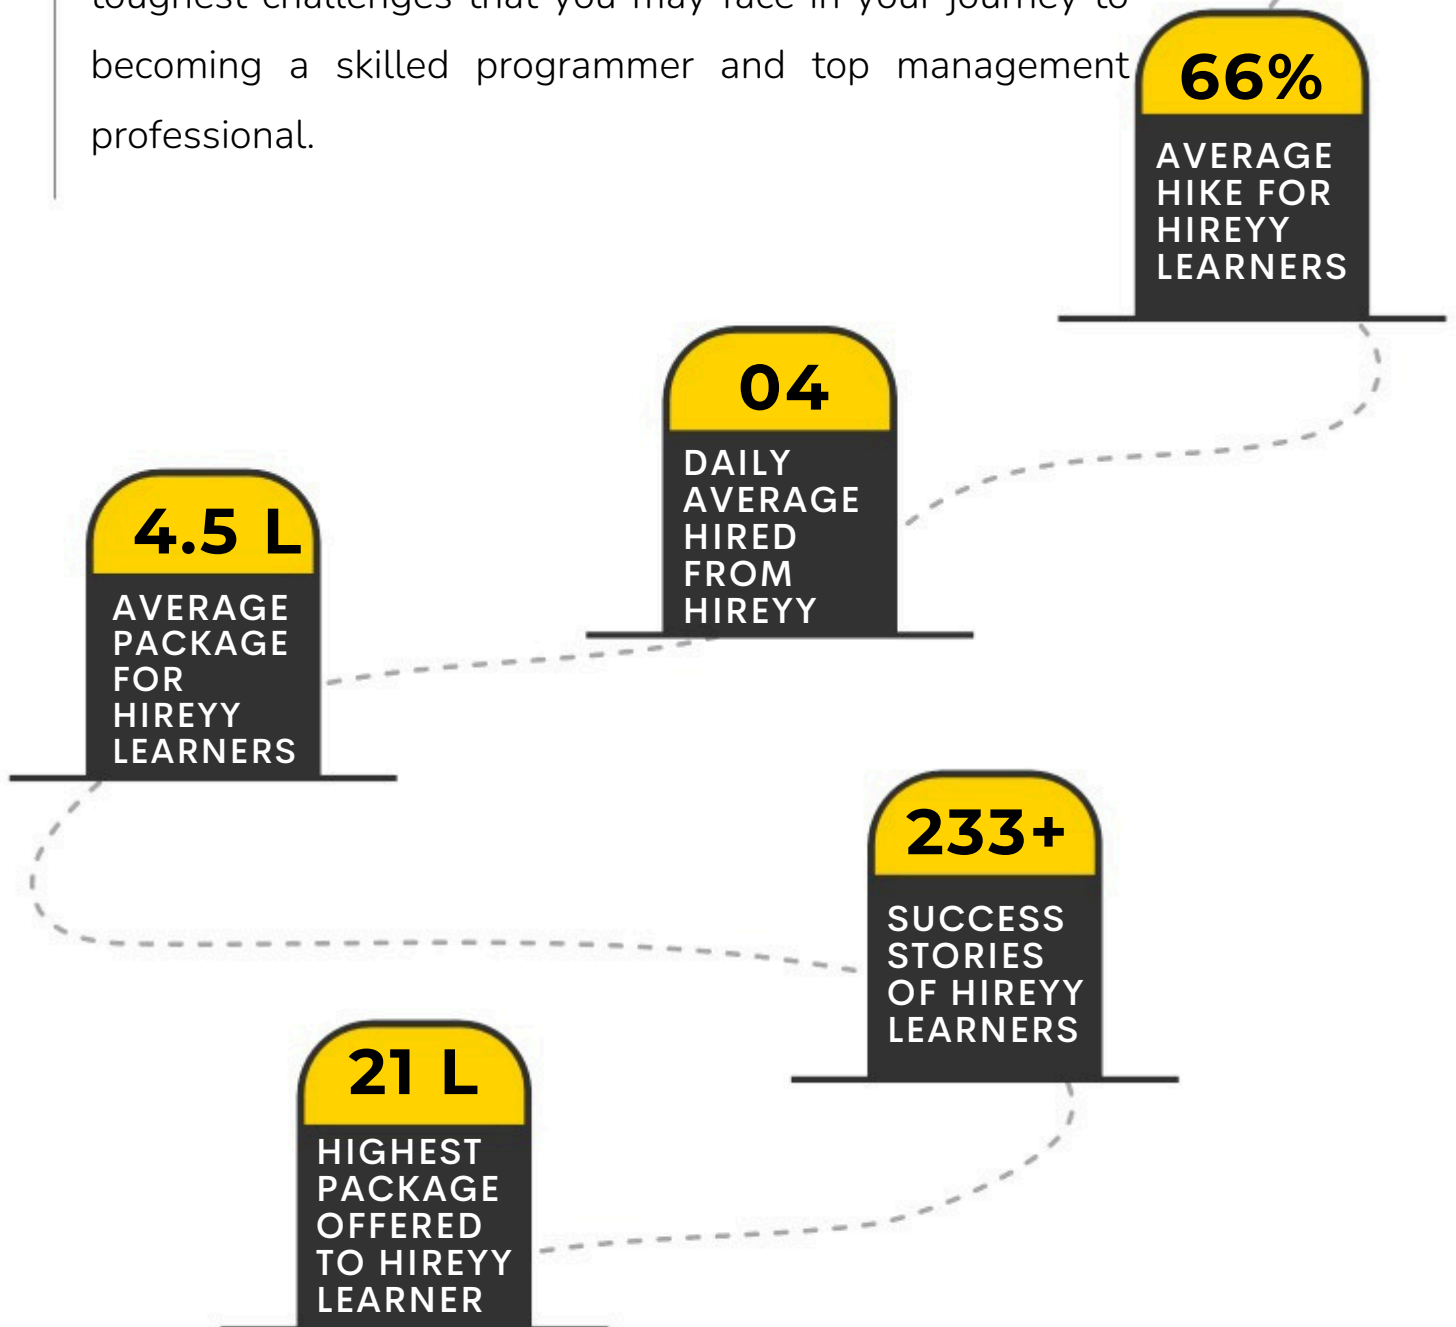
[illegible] becoming a skilled programmer and top management professional.

66%

AVERAGE HIKE FOR HIREYY LEARNERS

04

DAILY AVERAGE HIRED FROM HIREYY

4.5 L

AVERAGE PACKAGE FOR HIREYY LEARNERS

233+

SUCCESS STORIES OF HIREYY LEARNERS

21 L

HIGHEST PACKAGE OFFERED TO HIREYY LEARNER